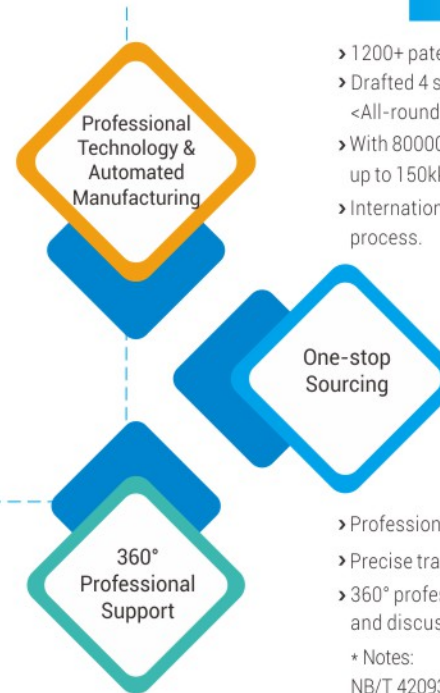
Professional Technology & Automated Manufacturing

› 1200+ pate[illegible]
› Drafted 4 s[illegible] <All-round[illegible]
› With 80000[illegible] up to 150k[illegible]
› Internation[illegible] process.

One-stop Sourcing

360° Professional Support

› Profession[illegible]
› Precise tra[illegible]
› 360° profes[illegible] and discus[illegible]

* Notes:
NB/T 4209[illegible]